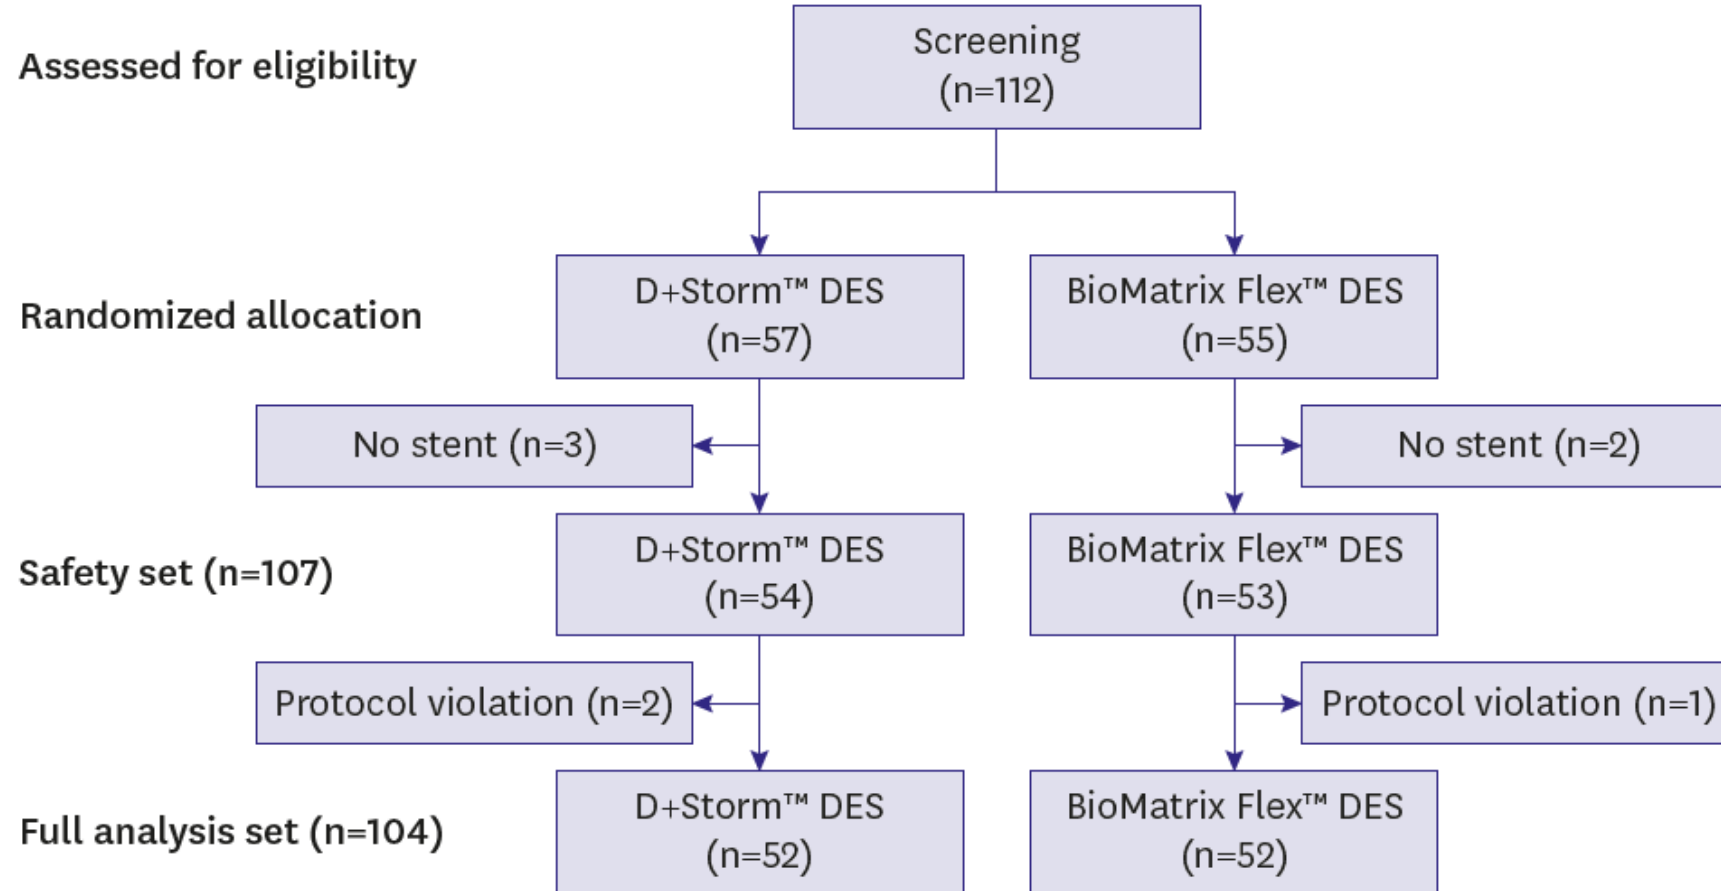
Assessed for eligibility

Screening (n=112)

Randomized allocation

D+Storm™ DES (n=57)

BioMatrix Flex™ DES (n=55)

No stent (n=3)

No stent (n=2)

Safety set (n=107)

D+Storm™ DES (n=54)

BioMatrix Flex™ DES (n=53)

Protocol violation (n=2)

Protocol violation (n=1)

Full analysis set (n=104)

D+Storm™ DES (n=52)

BioMatrix Flex™ DES (n=52)